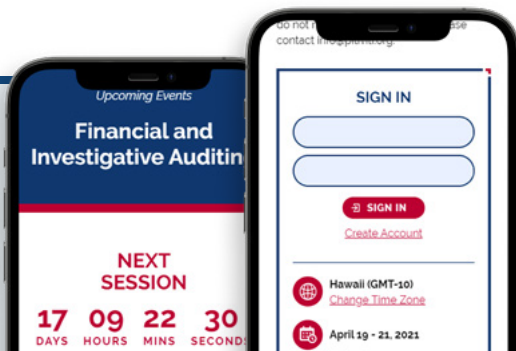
Upcoming Events

Financial and Investigative Auditin

NEXT SESSION

17 DAYS 09 HOURS 22 MINS 30 SECONDS

do not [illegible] ase contact info@pievil.org.

SIGN IN

SIGN IN

Create Account

Hawaii (GMT-10)
Change Time Zone

April 19 - 21, 2021